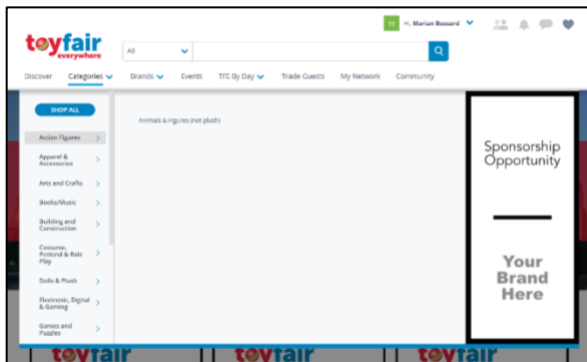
toyfair everywhere

All

TT Hi, Marian Bossard

Discover Categories Brands Events TFE By Day Trade Guests My Network Community

SHOP ALL

Action Figures

Apparel & Accessories

Arts and Crafts

Books/Music

Building and Construction

Costume, Pretend & Role Play

Dolls & Plush

Electronic, Digital & Gaming

Games and Puzzles

Animals & Figures (not plush)

Sponsorship Opportunity

Your Brand Here

toyfair toyfair toyfair